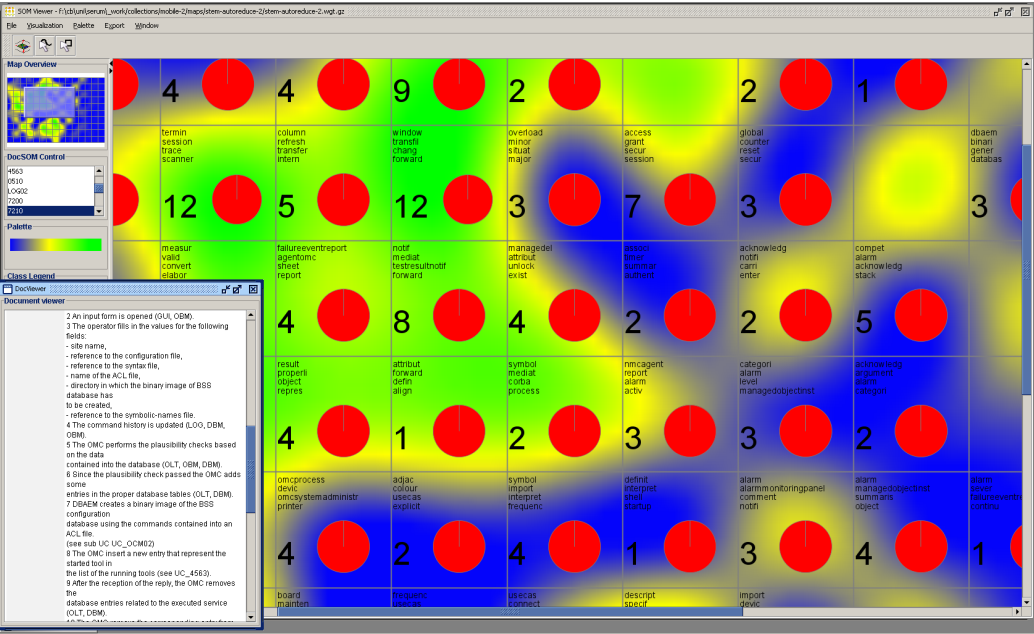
SOM Viewer - F:\zb\uni\serum\_work\collections\mobile-2\maps\stem-autoreduce-2\stem-autoreduce-2.wgt.gz

File Visualization Palette Export Window

Map Overview

DocSOM Control

4563
0510
LOG02
7200
7210

Palette

Class Legend

DocViewer

Document viewer

2 An input form is opened (GUI, OBM).
3 The operator fills in the values for the following fields:
- site name,
- reference to the configuration file,
- reference to the syntax file,
- name of the ACL file,
- directory in which the binary image of BSS database has to be created,
- reference to the symbolic-names file.
4 The command history is updated (LOG, DBM, OBM).
5 The OMC performs the plausibility checks based on the data contained into the database (OLT, OBM, DBM).
6 Since the plausibility check passed the OMC adds some entries in the proper database tables (OLT, DBM).
7 DBAEM creates a binary image of the BSS configuration database using the commands contained into an ACL file.
(see sub UC UC_OCM02)
8 The OMC insert a new entry that represent the started tool in the list of the running tools (see UC_4563).
9 After the reception of the reply, the OMC removes the database entries related to the executed service (OLT, DBM).
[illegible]

4
4
9
2
2
1

termin
session
trace
scanner
12

column
refresh
transfer
intern
5

window
transfli
chang
forward
12

overload
minor
situat
major
3

access
grant
secur
session
7

global
counter
reset
secur
3

dbaem
binari
gener
databas
3

measur
valid
convert
elabor

failureeventreport
agentomc
sheet
report
4

notif
mediat
testresultnotif
forward
8

managedel
attribut
unlock
exist
4

associ
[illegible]
summar
authent
2

acknowledg
notifi
cam
enter
2

compet
alarm
acknowledg
stack
5

result
properli
object
repres
4

attribut
forward
defin
align
1

symbol
mediat
corba
process
2

nmcagent
report
alarm
activ
3

categori
alarm
level
managedobjectinst
3

acknowledg
argument
alarm
comput
2

omcprocess
devic
omcsystemadministr
printer
4

adjac
colour
usecas
explicit
2

symbol
import
interpret
frequenc
4

definit
interpret
shell
startup
1

alarm
alarmmonitoringpanel
comment
notifi
3

alarm
managedobjectinst
summaris
object
4

alarm
sever
failureevent
continu
1

board
mainten

frequenc
usecas

usecas
connect

descript
specif

import
devic